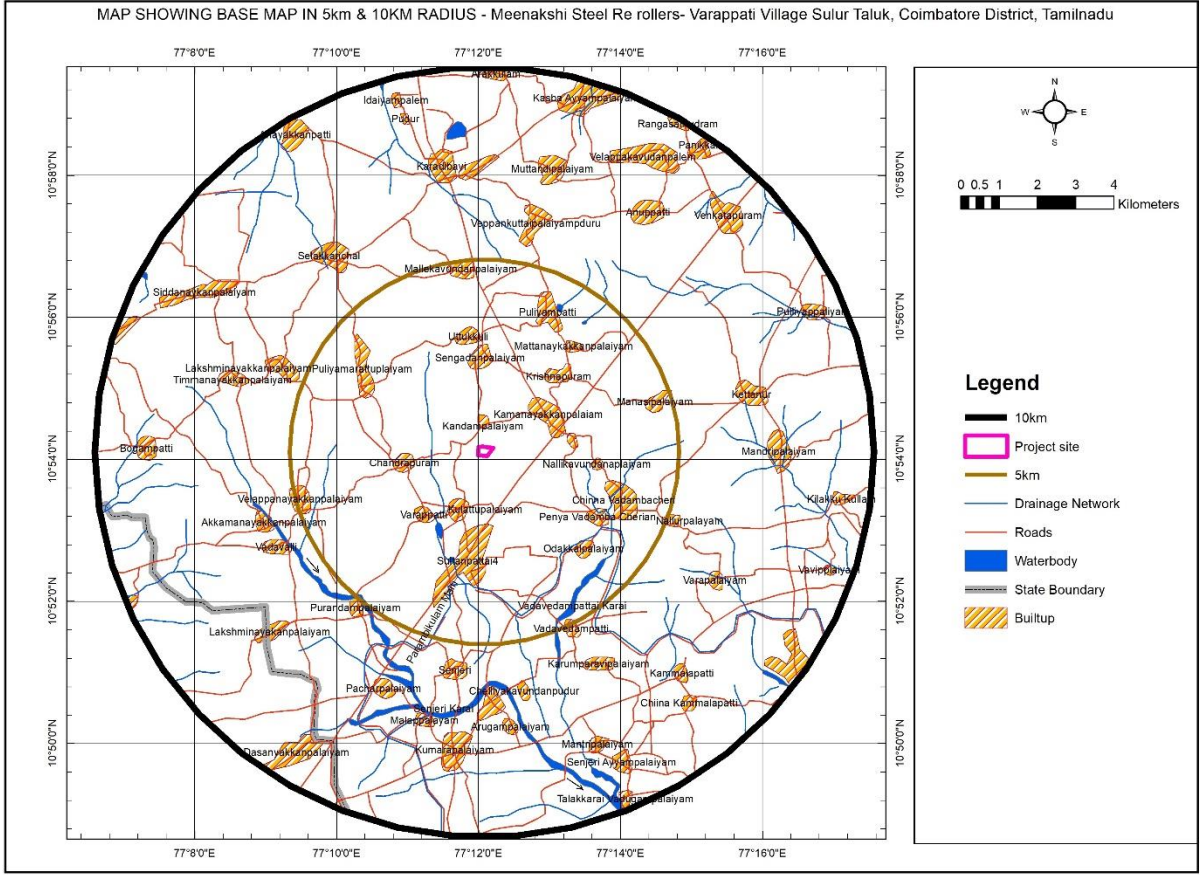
MAP SHOWING BASE MAP IN 5km & 10KM RADIUS - Meenakshi Steel Re rollers- Varappati Village Sulur Taluk, Coimbatore District, Tamilnadu

77°8'0"E 77°10'0"E 77°12'0"E 77°14'0"E 77°16'0"E

10°58'0"N 10°56'0"N 10°54'0"N 10°52'0"N 10°50'0"N

Arakkilam
Idaiyampalem
Pudur
Kasba Ayyampalayam
Rangasamudram
Pannkai
Nayakkanpatti
Karadivavi
Muttandipalaiyam
Velappanaickavundanpalem
Anuppatti
Venkatapuram
Veppankuttaipalaiyampduru
Setakkanchal
Mallekavundanpalaiyam
Siddanaykkanpalaiyam
Puliyampatti
Puliyappalaiyam
Uttukkuli
Mattanayakkanpalaiyam
Sengadanpalaiyam
Lakshminayakkanpalaiyam
Timmanayakkanpalaiyam
Puliyamarattuplaiyam
Krishnapuram
Kettanur
Kamanayakkanpalaiam
Menasipalaiyam
Kandampalaiyam
Bogampatti
Mandripalaiyam
Chandrapuram
Nallikavundsnapalaiyam
Veiappanayakkanpalaiyam
Chinna Vadambacheri
Kilakku Kullam
Akkamanayakkanpalaiyam
Varappati
Kulattupalaiyam
Penya Vadamba Cherian
Nallurpalayam
Vadavalli
Odakkalpalaiyam
Sultanpettai4
Vavipalaiyam
Varapalaiyam
Purardampalaiyam
Vadavedampattai Karai
Vadavedampatti
Lakshminayakanpalaiyam
Palanthakulam Main
Senjeri
Karumparavipalaiyam
Kannaiapatti
Pacharpalaiyam
Chullyakavundanpudur
Chiina Kanimalapatti
Senjeri Karai
Malarpalaiyam
Arugampalaiyam
Kumaranpalaiyam
Dasanyakkanpalaiyam
Mantripalaiyam
Senjeri Ayyampalaiyam
Talakkarai Mugapalaiyam

N
W E
S

0 0.5 1 2 3 4
Kilometers

Legend
10km
Project site
5km
Drainage Network
Roads
Waterbody
State Boundary
Builtup